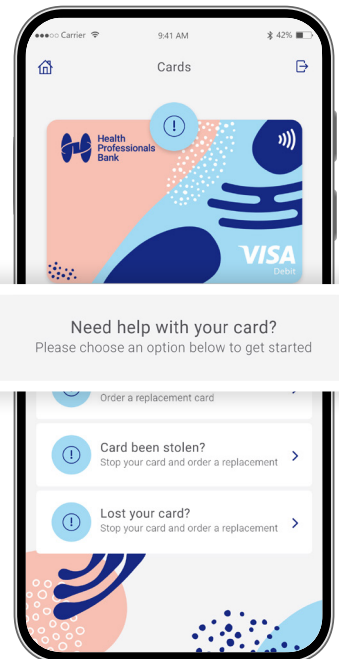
Carrier 9:41 AM 42%

Cards

Health Professionals Bank

VISA
Debit

Need help with your card?
Please choose an option below to get started

Order a replacement card

Card been stolen?
Stop your card and order a replacement

Lost your card?
Stop your card and order a replacement